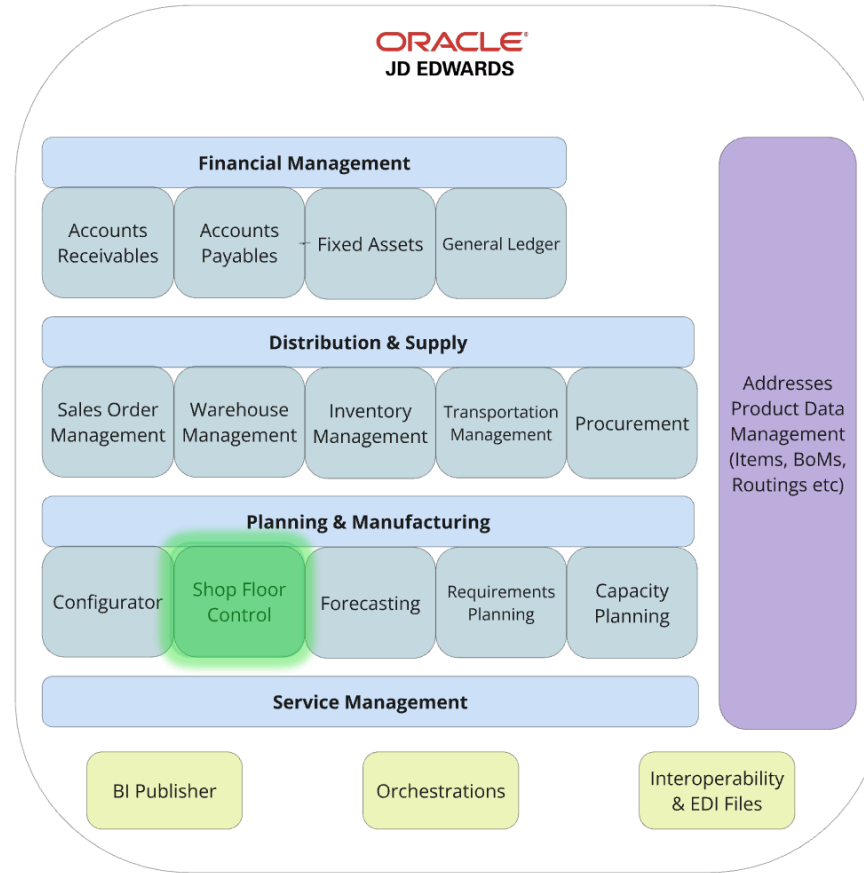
ORACLE®
JD EDWARDS

Financial Management

Accounts Receivables

Accounts Payables

Fixed Assets

General Ledger

Distribution & Supply

Sales Order Management

Warehouse Management

Inventory Management

Transportation Management

Procurement

Planning & Manufacturing

Configurator

Shop Floor Control

Forecasting

Requirements Planning

Capacity Planning

Service Management

Addresses Product Data Management (Items, BoMs, Routings etc)

BI Publisher

Orchestrations

Interoperability & EDI Files